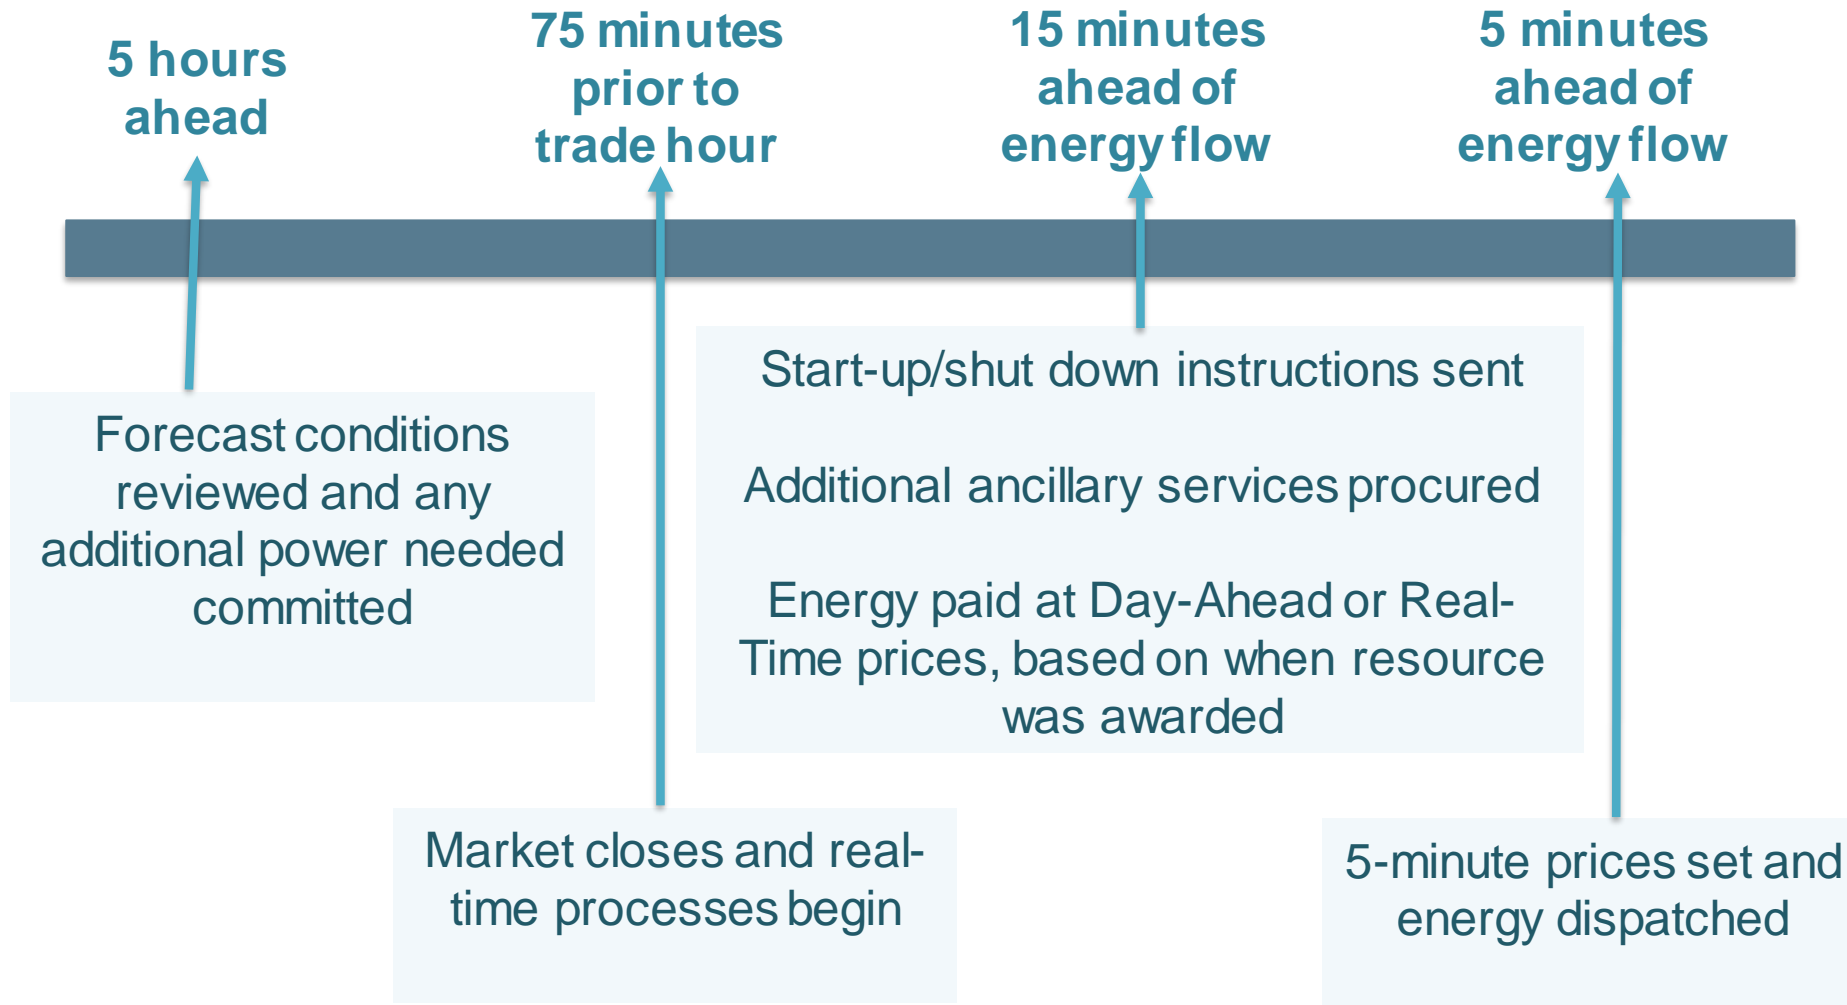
5 hours ahead

75 minutes prior to trade hour

15 minutes ahead of energy flow

5 minutes ahead of energy flow

Start-up/shut down instructions sent

Additional ancillary services procured

Energy paid at Day-Ahead or Real-Time prices, based on when resource was awarded

Forecast conditions reviewed and any additional power needed committed

Market closes and real-time processes begin

5-minute prices set and energy dispatched